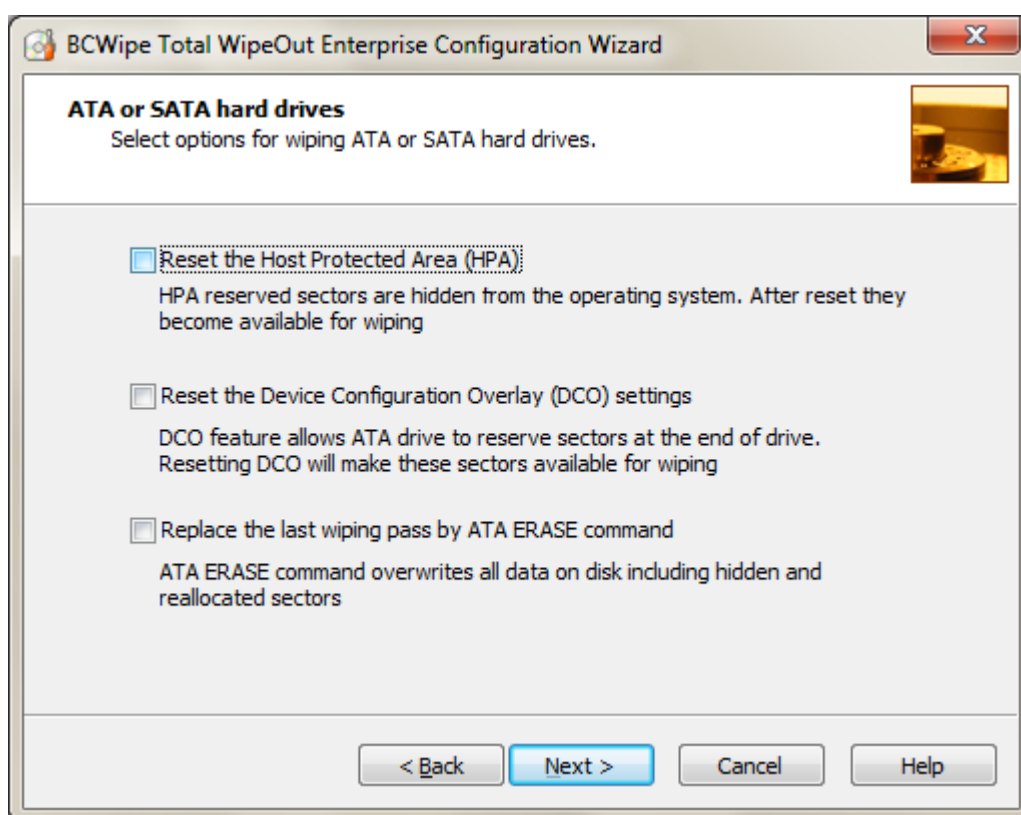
BCWipe Total WipeOut Enterprise Configuration Wizard

ATA or SATA hard drives
Select options for wiping ATA or SATA hard drives.

Reset the Host Protected Area (HPA)

HPA reserved sectors are hidden from the operating system. After reset they become available for wiping

Reset the Device Configuration Overlay (DCO) settings

DCO feature allows ATA drive to reserve sectors at the end of drive. Resetting DCO will make these sectors available for wiping

Replace the last wiping pass by ATA ERASE command

ATA ERASE command overwrites all data on disk including hidden and reallocated sectors

< Back | Next > | Cancel | Help